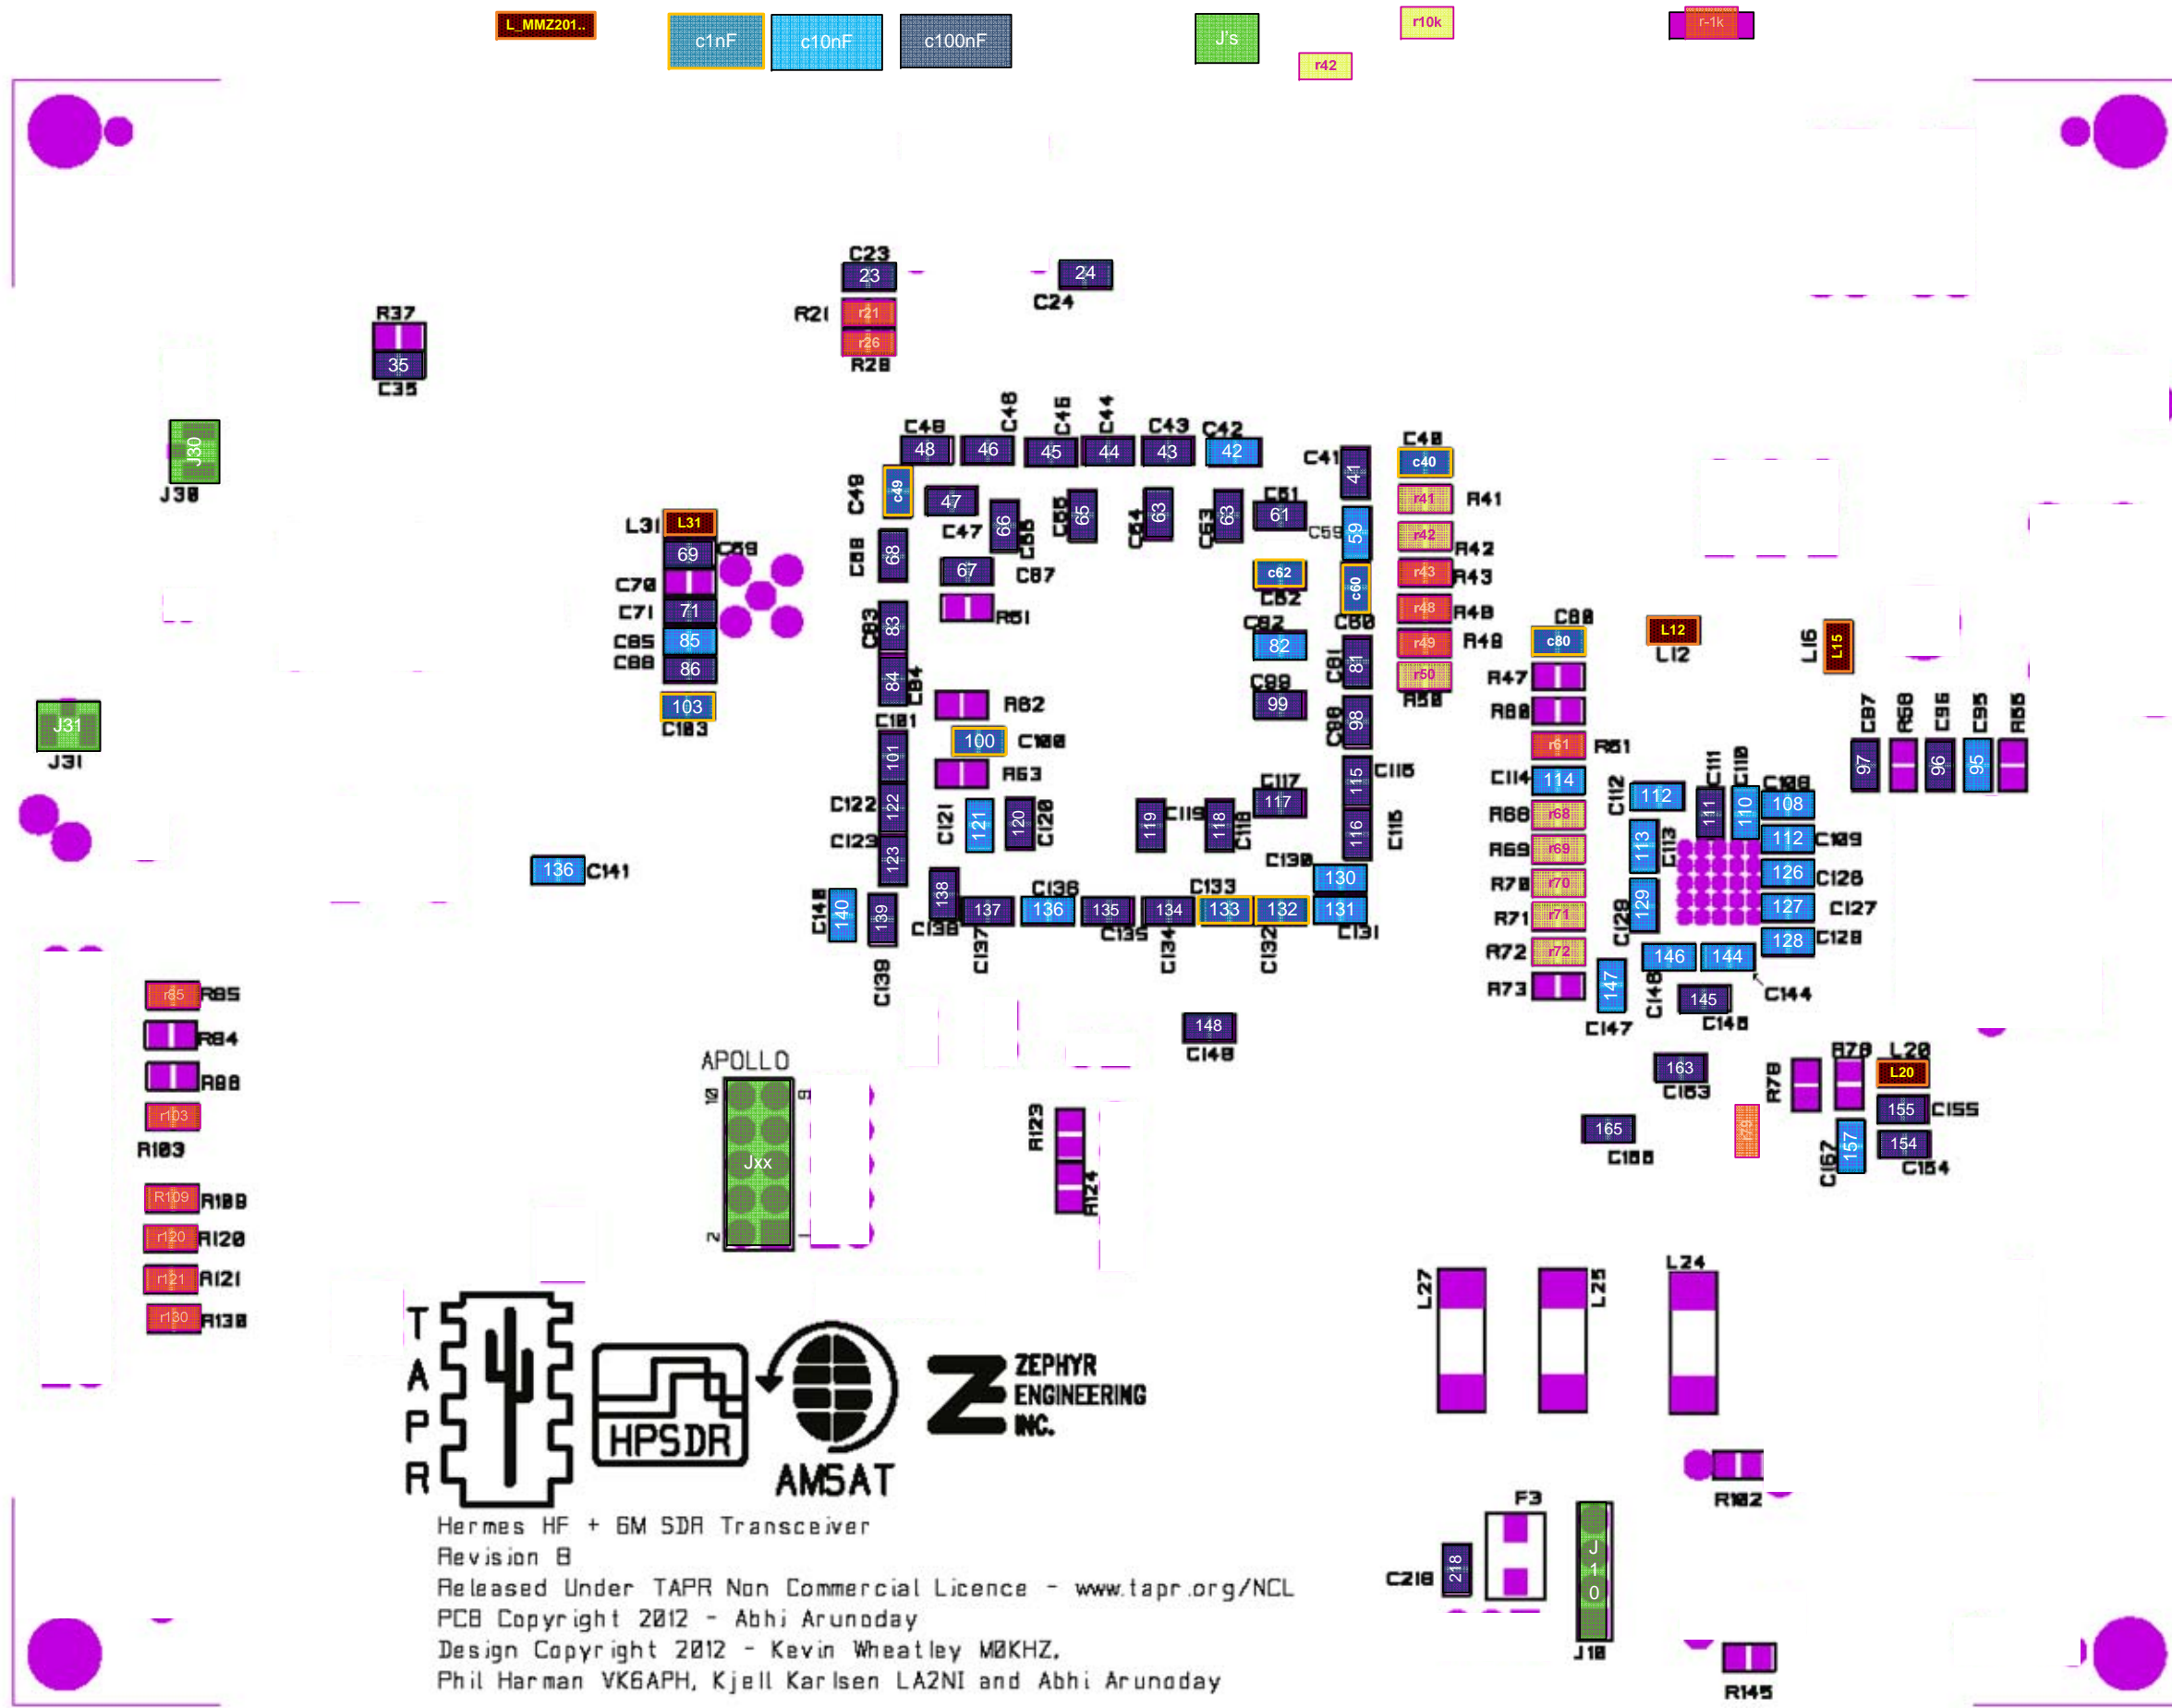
L_MMZ201.. c1nF c10nF c100nF J's r10k r42 r-1k

C23 23 24 C24 R21 r21 r26 R26 R37 35 C35 J30 J30

C48 48 C46 46 C45 45 C44 44 C43 43 C42 42 C41 41 C40 c40 r41 R41 C49 c49 47 C47 66 C66 65 C65 63 C64 63 C63 61 C61 C59 59 r42 R42 L31 L31 69 C69 C68 68 67 C67 c62 C62 c60 r43 R43 C70 C71 71 R51 r48 R48 C85 85 C83 83 C82 82 C60 r49 R49 C80 c80 L12 L12 L15 L16 C86 86 84 C84 81 C81 r50 R50 103 C103 C101 R62 99 C99 R47 R60 C97 R58 C96 C95 R55 J31 J31 100 C100 98 C98 r61 R61 97 96 95 101 R63 C117 115 C115 C114 114 C111 C110 C108 C112 112 111 110 108 C122 122 121 C121 120 C120 119 C119 118 C118 117 116 C116 R68 r68 C113 113 112 C109 136 C141 C123 123 C130 130 R69 r69 126 C126 C140 140 139 138 137 C136 136 135 C133 133 132 131 R70 r70 129 127 C127 C138 C137 C135 C134 C132 C131 R71 r71 C129 128 C128 C139 R72 r72 146 144 r85 R85 R73 147 C146 145 C144 R84 148 C147 C145 R88 APOLLO C148 R79 L20 L20 10 9 R78 163 C163 r103 Jxx 155 C155 R103 R123 165 C165 r79 C157 157 154 C154 R109 R109 R124 2 r120 R120 r121 R121 r130 R130 L27 L25 L24

T A P R HPSDR AMSAT ZEPHYR ENGINEERING INC.

R102

Hermes HF + 6M SDR Transceiver
Revision B
Released Under TAPR Non Commercial Licence - www.tapr.org/NCL
PCB Copyright 2012 - Abhi Arunoday
Design Copyright 2012 - Kevin Wheatley M0KHZ,
Phil Harman VK6APH, Kjell Karlsen LA2NI and Abhi Arunoday

F3 C218 218 J10 J10 R145